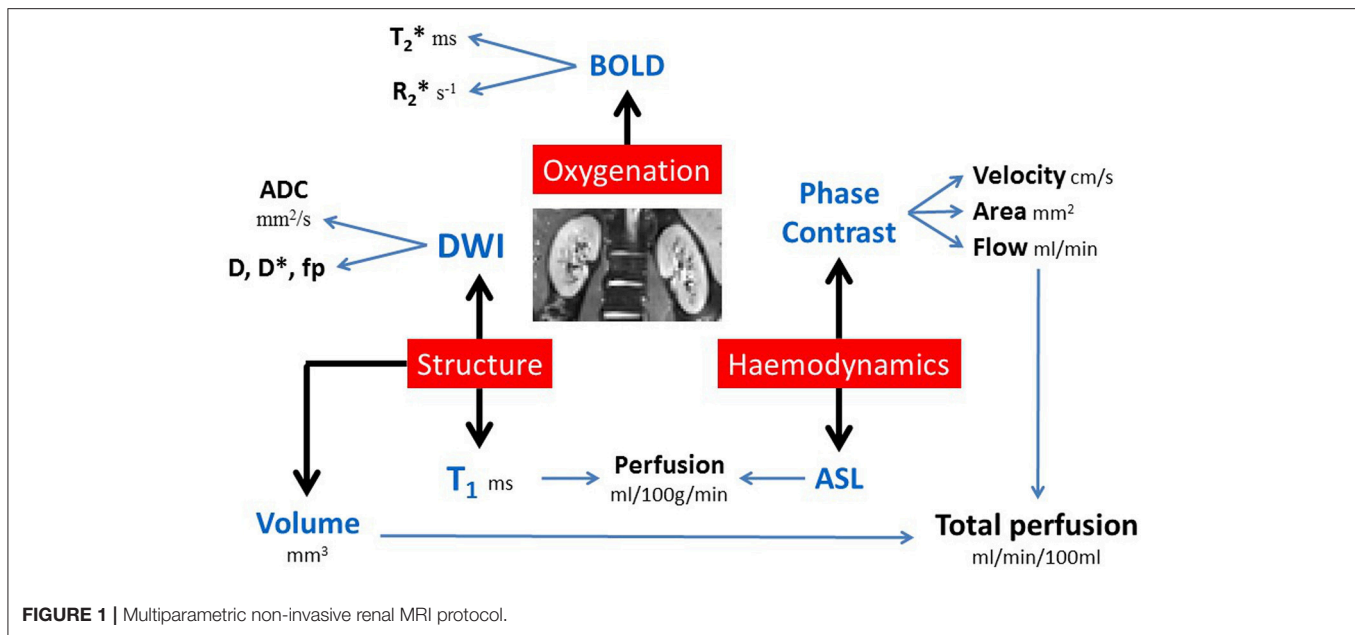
$T_2$* ms

$R_2$* $s^{-1}$

BOLD

Oxygenation

ADC
$mm^2/s$

D, D*, fp

DWI

Phase Contrast

Velocity cm/s
Area $mm^2$
Flow ml/min

Structure

Haemodynamics

$T_1$ ms

Perfusion
ml/100g/min

ASL

Volume
$mm^3$

Total perfusion
ml/min/100ml

**FIGURE 1 |** Multiparametric non-invasive renal MRI protocol.